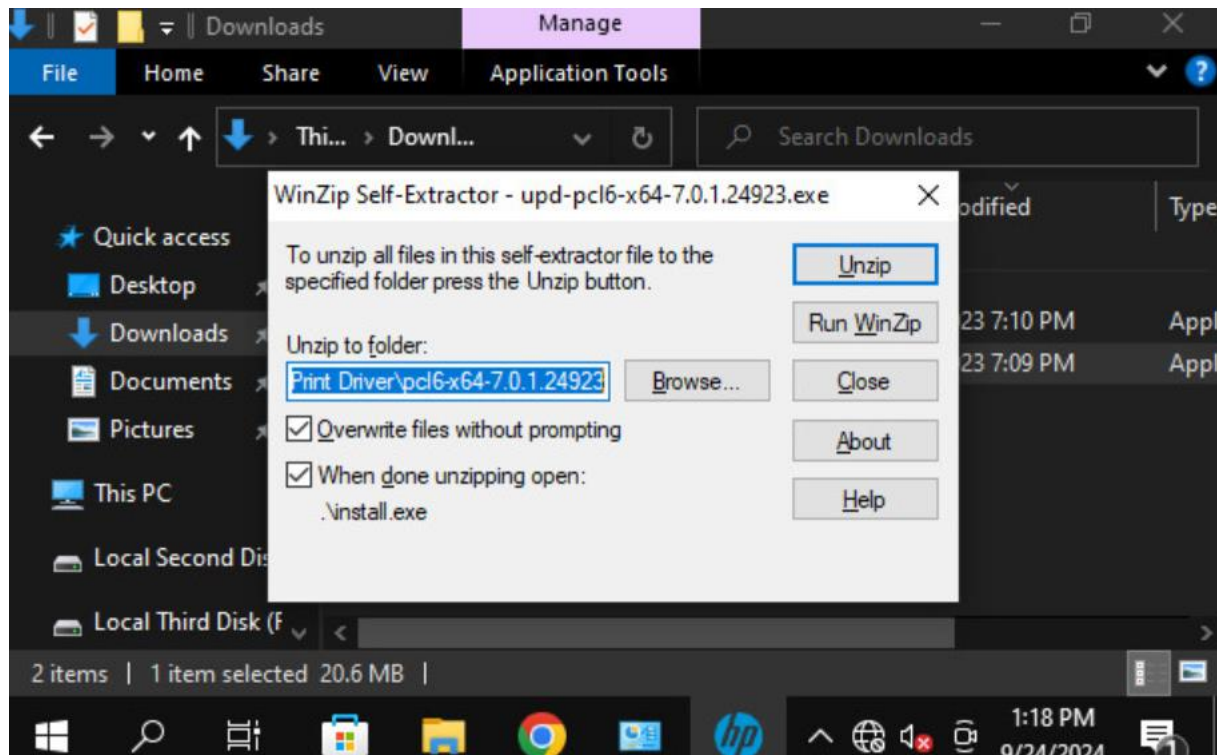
Downloads

Manage

File Home Share View Application Tools

Thi... > Downl...

Search Downloads

WinZip Self-Extractor - upd-pcl6-x64-7.0.1.24923.exe

odified

Type

Quick access

Desktop

Downloads

Documents

Pictures

This PC

Local Second Di

Local Third Disk (F

To unzip all files in this self-extractor file to the specified folder press the Unzip button.

Unzip to folder:

Print Driver\pcl6-x64-7.0.1.24923

Browse...

Overwrite files without prompting

When done unzipping open:

.\install.exe

Unzip

Run WinZip

Close

About

Help

23 7:10 PM

23 7:09 PM

Appl

Appl

2 items | 1 item selected 20.6 MB |

1:18 PM

9/24/2024

1